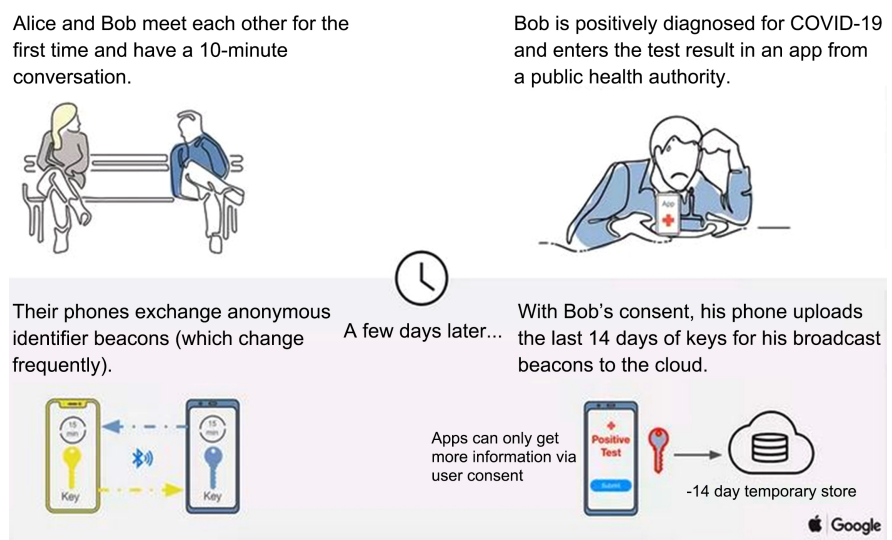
Alice and Bob meet each other for the first time and have a 10-minute conversation.

Bob is positively diagnosed for COVID-19 and enters the test result in an app from a public health authority.

App

A few days later...

Their phones exchange anonymous identifier beacons (which change frequently).

15 min

15 min

Key

Key

With Bob's consent, his phone uploads the last 14 days of keys for his broadcast beacons to the cloud.

Apps can only get more information via user consent

Positive Test

Submit

-14 day temporary store

Google